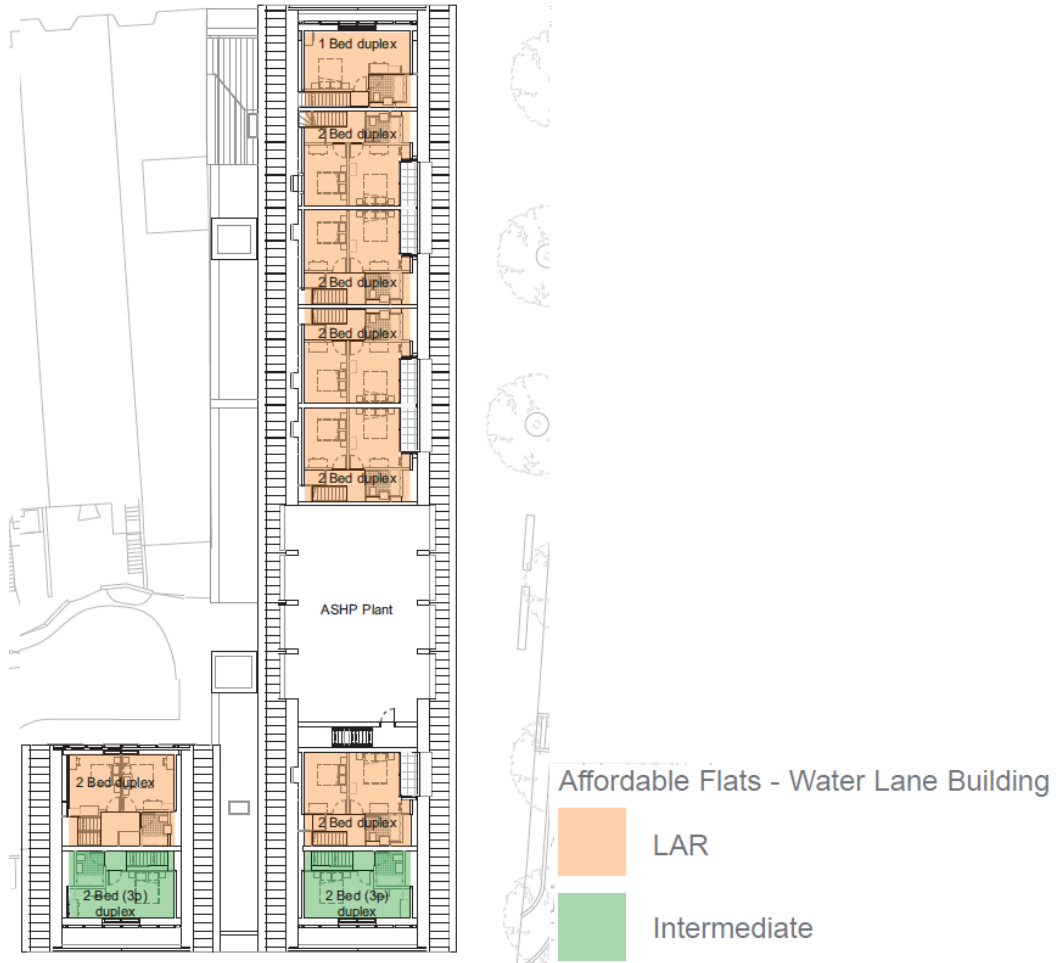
1 Bed duplex

2 Bed duplex

2 Bed duplex

2 Bed duplex

2 Bed duplex

ASHP Plant

2 Bed duplex

2 Bed duplex

2 Bed (3p) duplex

2 Bed (3p) duplex

Affordable Flats - Water Lane Building

LAR

Intermediate